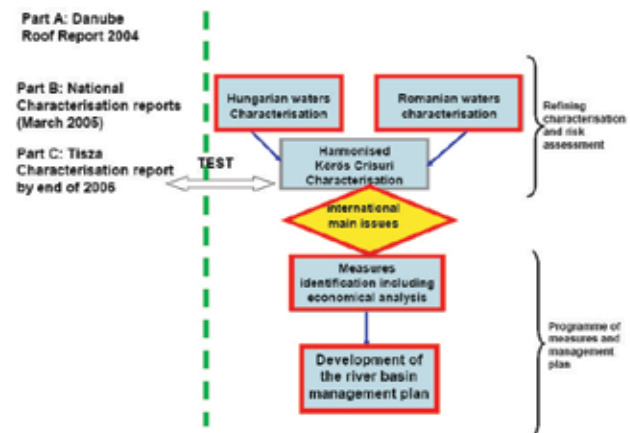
Part A: Danube Roof Report 2004

Part B: National Characterisation reports (March 2005)

Part C: Tisza Characterisation report by end of 2006

Hungarian waters Characterisation

Romanian waters characterisation

Refining characterisation and risk assessment

TEST

Harmonised Körös Crisuri Characterisation

International main issues

Measures identification including economical analysis

Development of the river basin management plan

Programme of measures and management plan